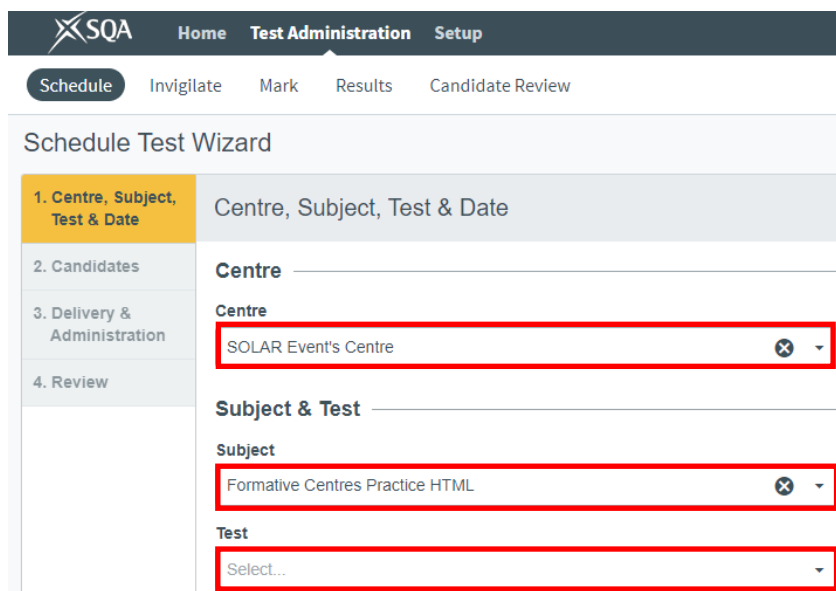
SQA Home Test Administration Setup

Schedule Invigilate Mark Results Candidate Review

Schedule Test Wizard

1. Centre, Subject, Test & Date

2. Candidates

3. Delivery & Administration

4. Review

Centre, Subject, Test & Date

Centre

Centre

SOLAR Event's Centre

Subject & Test

Subject

Formative Centres Practice HTML

Test

Select...